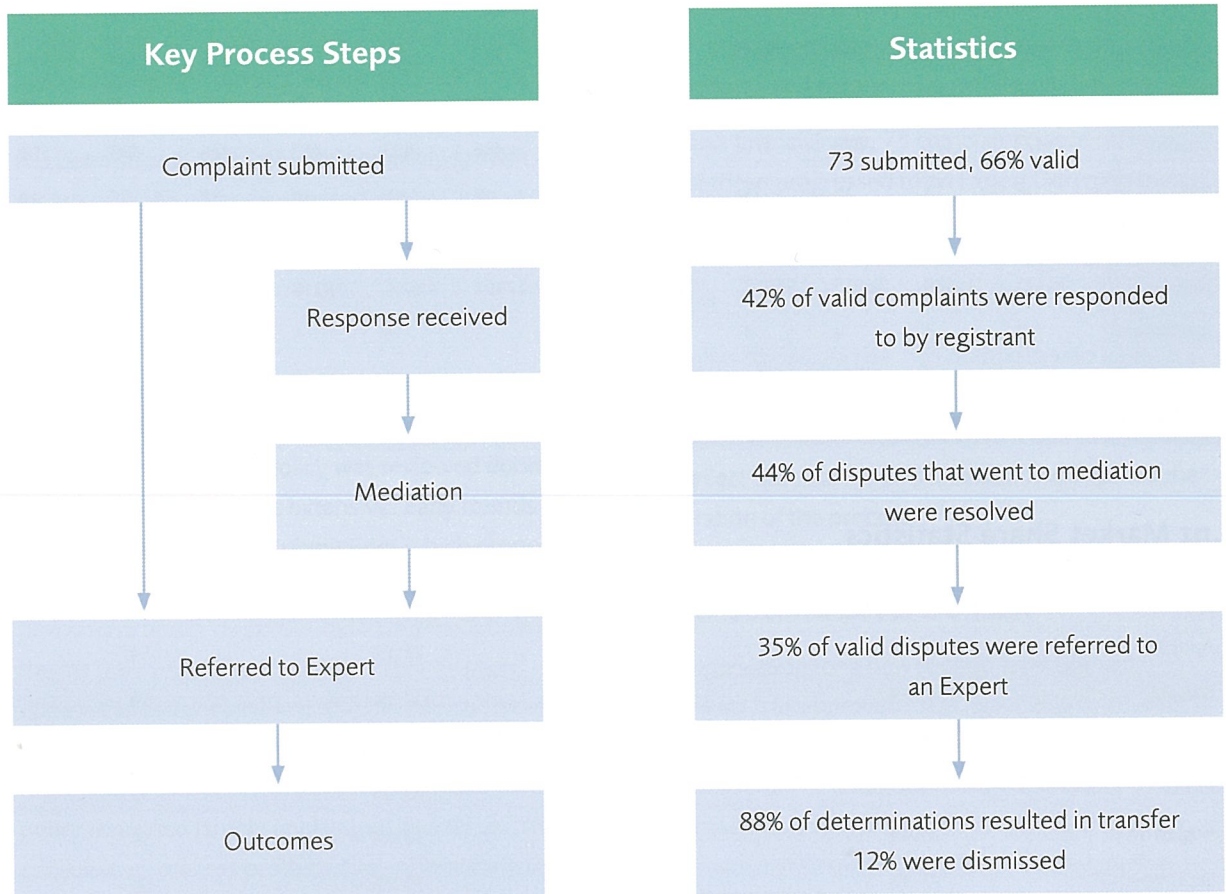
Key Process Steps

Complaint submitted

Response received

Mediation

Referred to Expert

Outcomes

Statistics

73 submitted, 66% valid

42% of valid complaints were responded to by registrant

44% of disputes that went to mediation were resolved

35% of valid disputes were referred to an Expert

88% of determinations resulted in transfer
12% were dismissed